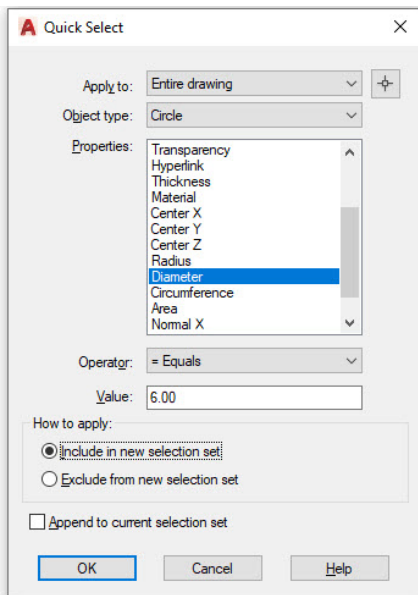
Quick Select

Apply to: Entire drawing

Object type: Circle

Properties:
Transparency
Hyperlink
Thickness
Material
Center X
Center Y
Center Z
Radius
Diameter
Circumference
Area
Normal X

Operator: = Equals

Value: 6.00

How to apply:
Include in new selection set
Exclude from new selection set

Append to current selection set

OK
Cancel
Help